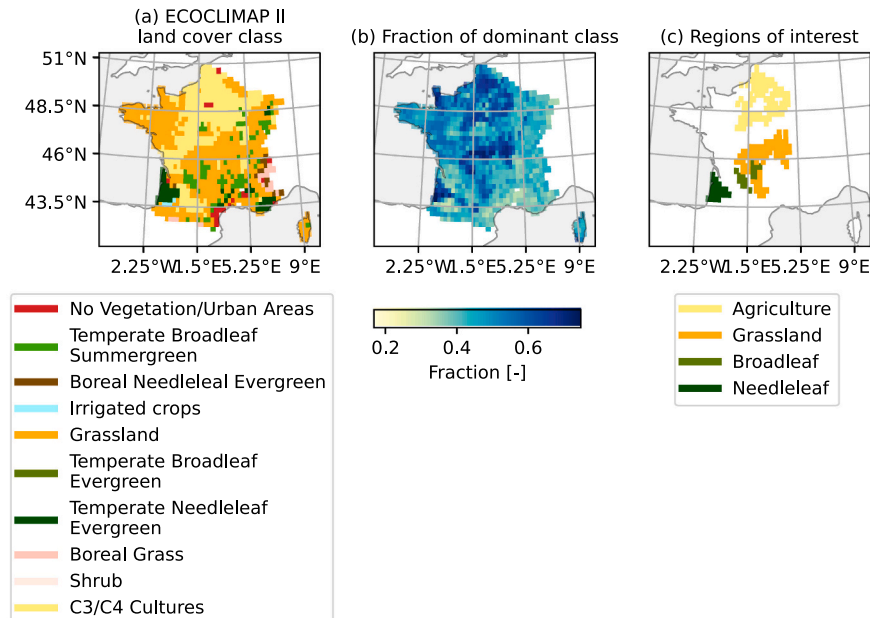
(a) ECOCLIMAP II land cover class

(b) Fraction of dominant class

(c) Regions of interest

51°N
48.5°N
46°N
43.5°N

2.25°W 1.5°E 5.25°E 9°E

2.25°W 1.5°E 5.25°E 9°E

2.25°W 1.5°E 5.25°E 9°E

No Vegetation/Urban Areas
Temperate Broadleaf Summergreen
Boreal Needleleal Evergreen
Irrigated crops
Grassland
Temperate Broadleaf Evergreen
Temperate Needleleaf Evergreen
Boreal Grass
Shrub
C3/C4 Cultures

0.2 0.4 0.6
Fraction [-]

Agriculture
Grassland
Broadleaf
Needleleaf